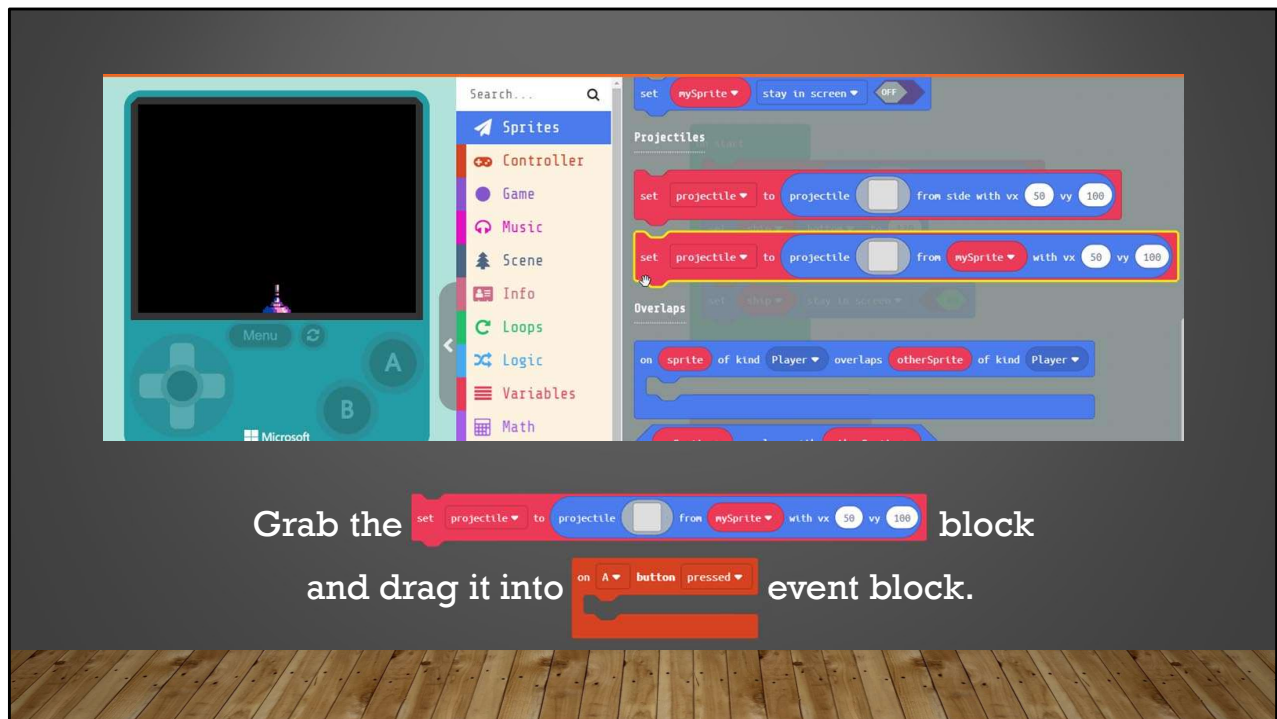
Search...

Sprites
Controller
Game
Music
Scene
Info
Loops
Logic
Variables
Math

Menu
A
B
Microsoft

set mySprite ▾ stay in screen ▾ OFF

Projectiles

set projectile ▾ to projectile from side with vx 50 vy 100

set projectile ▾ to projectile from mySprite ▾ with vx 50 vy 100

Overlaps

on sprite of kind Player ▾ overlaps otherSprite of kind Player ▾

Grab the set projectile ▾ to projectile from mySprite ▾ with vx 50 vy 100 block

and drag it into on A ▾ button pressed ▾ event block.